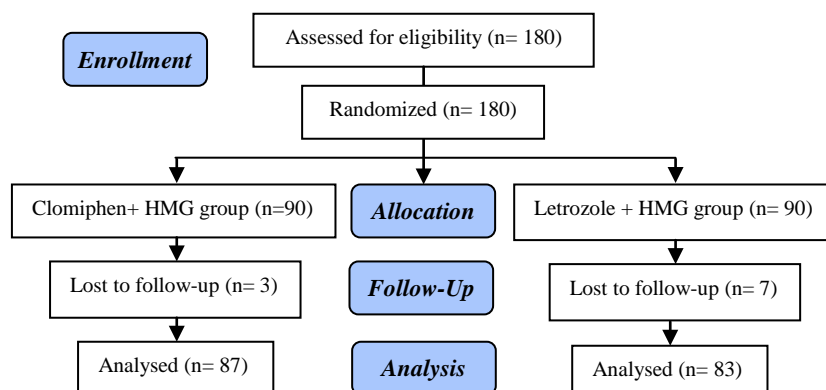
Enrollment

Assessed for eligibility (n= 180)

Randomized (n= 180)

Clomiphen+ HMG group (n=90)

Allocation

Letrozole + HMG group (n= 90)

Lost to follow-up (n= 3)

Follow-Up

Lost to follow-up (n= 7)

Analysed (n= 87)

Analysis

Analysed (n= 83)